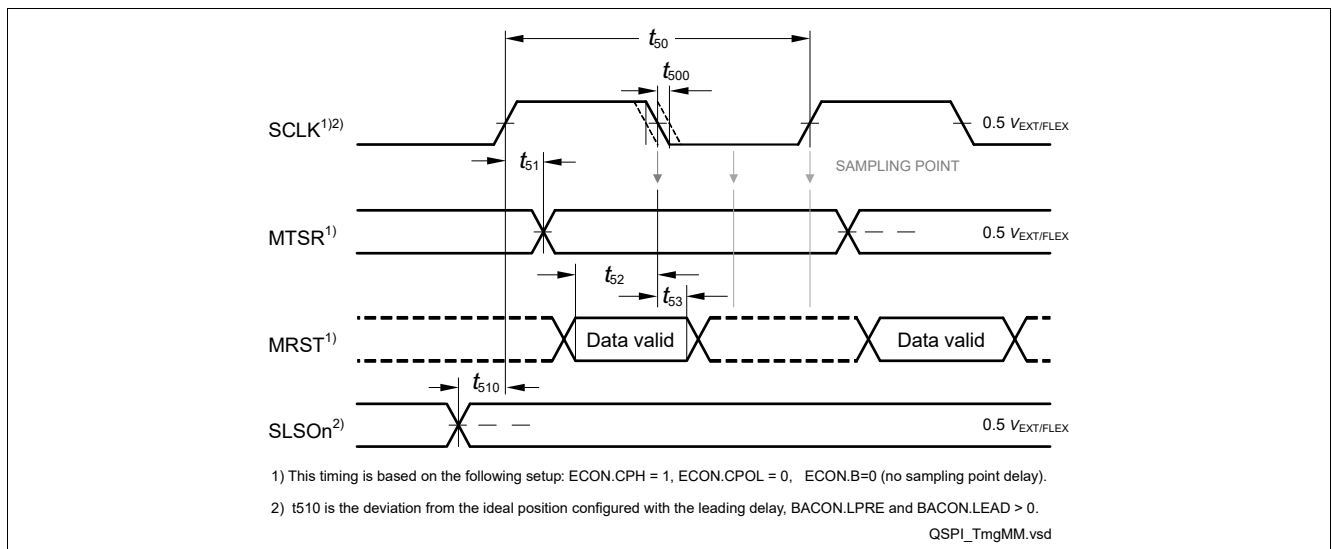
$t_{50}$

$t_{500}$

SCLK$^{1)2)}$

0.5 $V_{EXT/FLEX}$

$t_{51}$

SAMPLING POINT

MTSR$^{1)}$

0.5 $V_{EXT/FLEX}$

$t_{52}$

$t_{53}$

MRST$^{1)}$

Data valid

Data valid

$t_{510}$

SLSOn$^{2)}$

0.5 $V_{EXT/FLEX}$

1) This timing is based on the following setup: ECON.CPH = 1, ECON.CPOL = 0, ECON.B=0 (no sampling point delay).

2) t510 is the deviation from the ideal position configured with the leading delay, BACON.LPRE and BACON.LEAD > 0.

QSPI_TmgMM.vsd